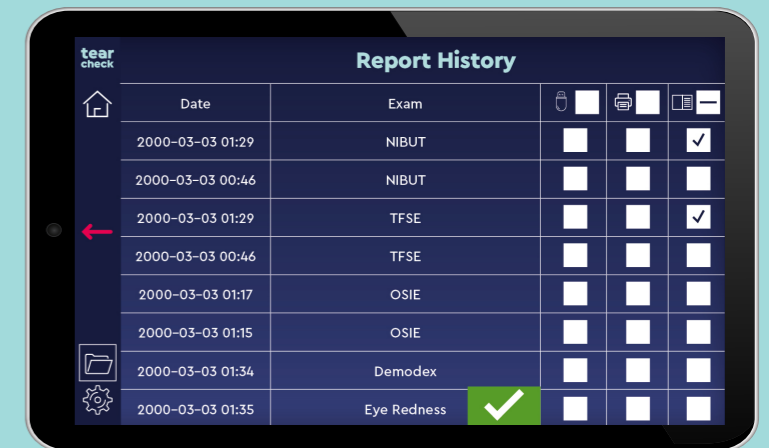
tear check

Report History

| Date | Exam | | | |
|---|---|---|---|---|
| 2000-03-03 01:29 | NIBUT | ☐ | ☐ | ☑ |
| 2000-03-03 00:46 | NIBUT | ☐ | ☐ | ☐ |
| 2000-03-03 01:29 | TFSE | ☐ | ☐ | ☑ |
| 2000-03-03 00:46 | TFSE | ☐ | ☐ | ☐ |
| 2000-03-03 01:17 | OSIE | ☐ | ☐ | ☐ |
| 2000-03-03 01:15 | OSIE | ☐ | ☐ | ☐ |
| 2000-03-03 01:34 | Demodex | ☐ | ☐ | ☐ |
| 2000-03-03 01:35 | Eye Redness | ☐ | ☐ | ☐ |